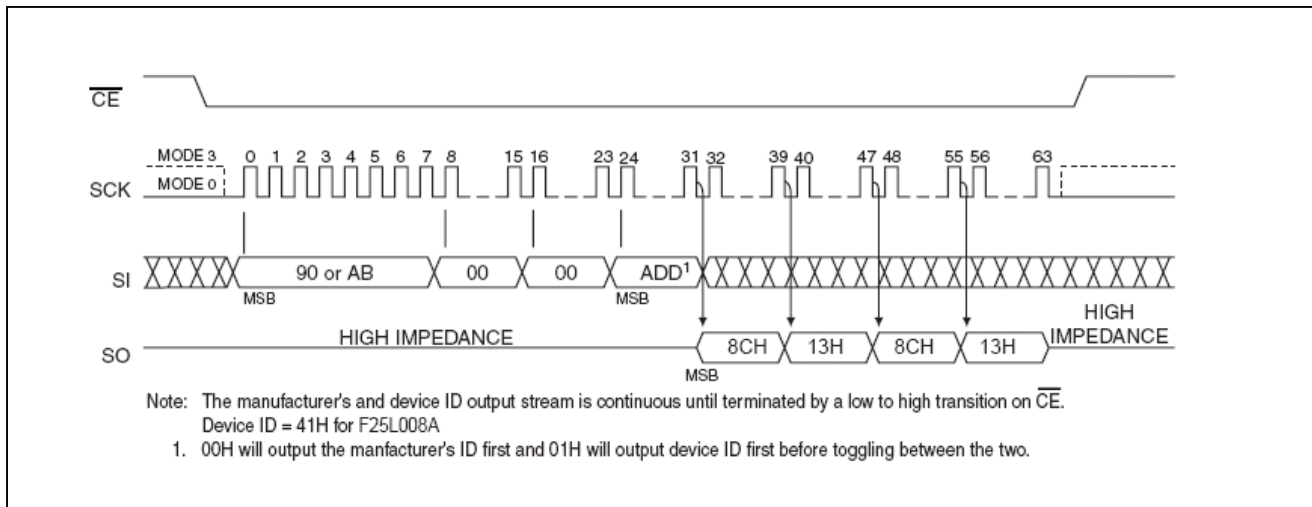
$\overline{CE}$

MODE 3
MODE 0
SCK
0 1 2 3 4 5 6 7 8 15 16 23 24 31 32 39 40 47 48 55 56 63

SI
90 or AB
00
00
ADD$^1$
MSB
MSB

HIGH IMPEDANCE
SO
8CH
13H
8CH
13H
HIGH IMPEDANCE
MSB

Note: The manufacturer's and device ID output stream is continuous until terminated by a low to high transition on $\overline{CE}$.
Device ID = 41H for F25L008A
1. 00H will output the manfacturer's ID first and 01H will output device ID first before toggling between the two.